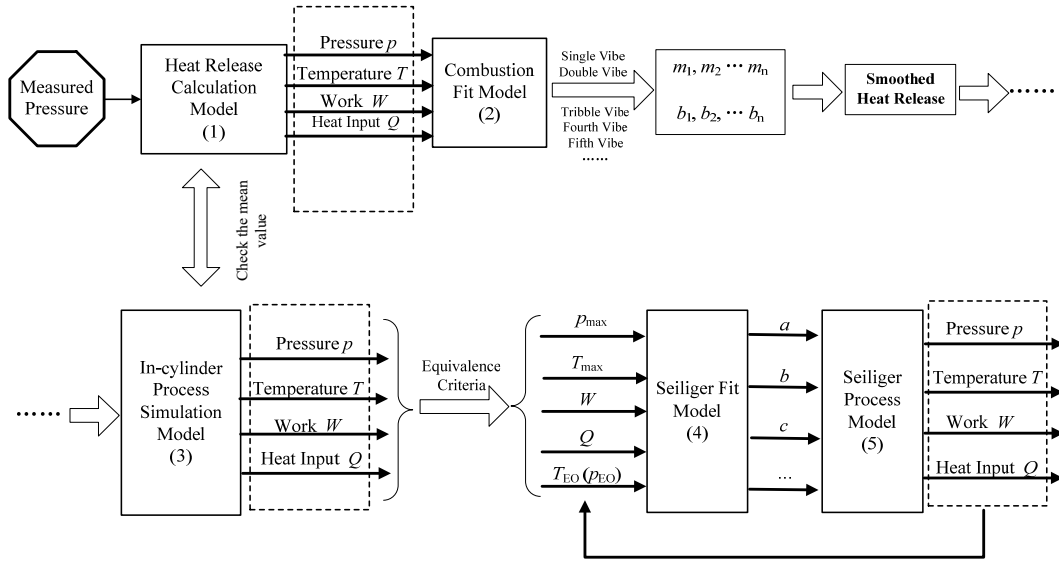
Measured Pressure

Heat Release Calculation Model (1)

Pressure $p$
Temperature $T$
Work $W$
Heat Input $Q$

Combustion Fit Model (2)

Single Vibe
Double Vibe
Tribble Vibe
Fourth Vibe
Fifth Vibe
......

$m_1, m_2 \cdots m_n$
$b_1, b_2, \cdots b_n$

Smoothed Heat Release

......

Check the mean value

......

In-cylinder Process Simulation Model (3)

Pressure $p$
Temperature $T$
Work $W$
Heat Input $Q$

Equivalence Criteria

$p_{max}$
$T_{max}$
$W$
$Q$
$T_{EO}$ ($p_{EO}$)

Seiliger Fit Model (4)

$a$
$b$
$c$
...

Seiliger Process Model (5)

Pressure $p$
Temperature $T$
Work $W$
Heat Input $Q$